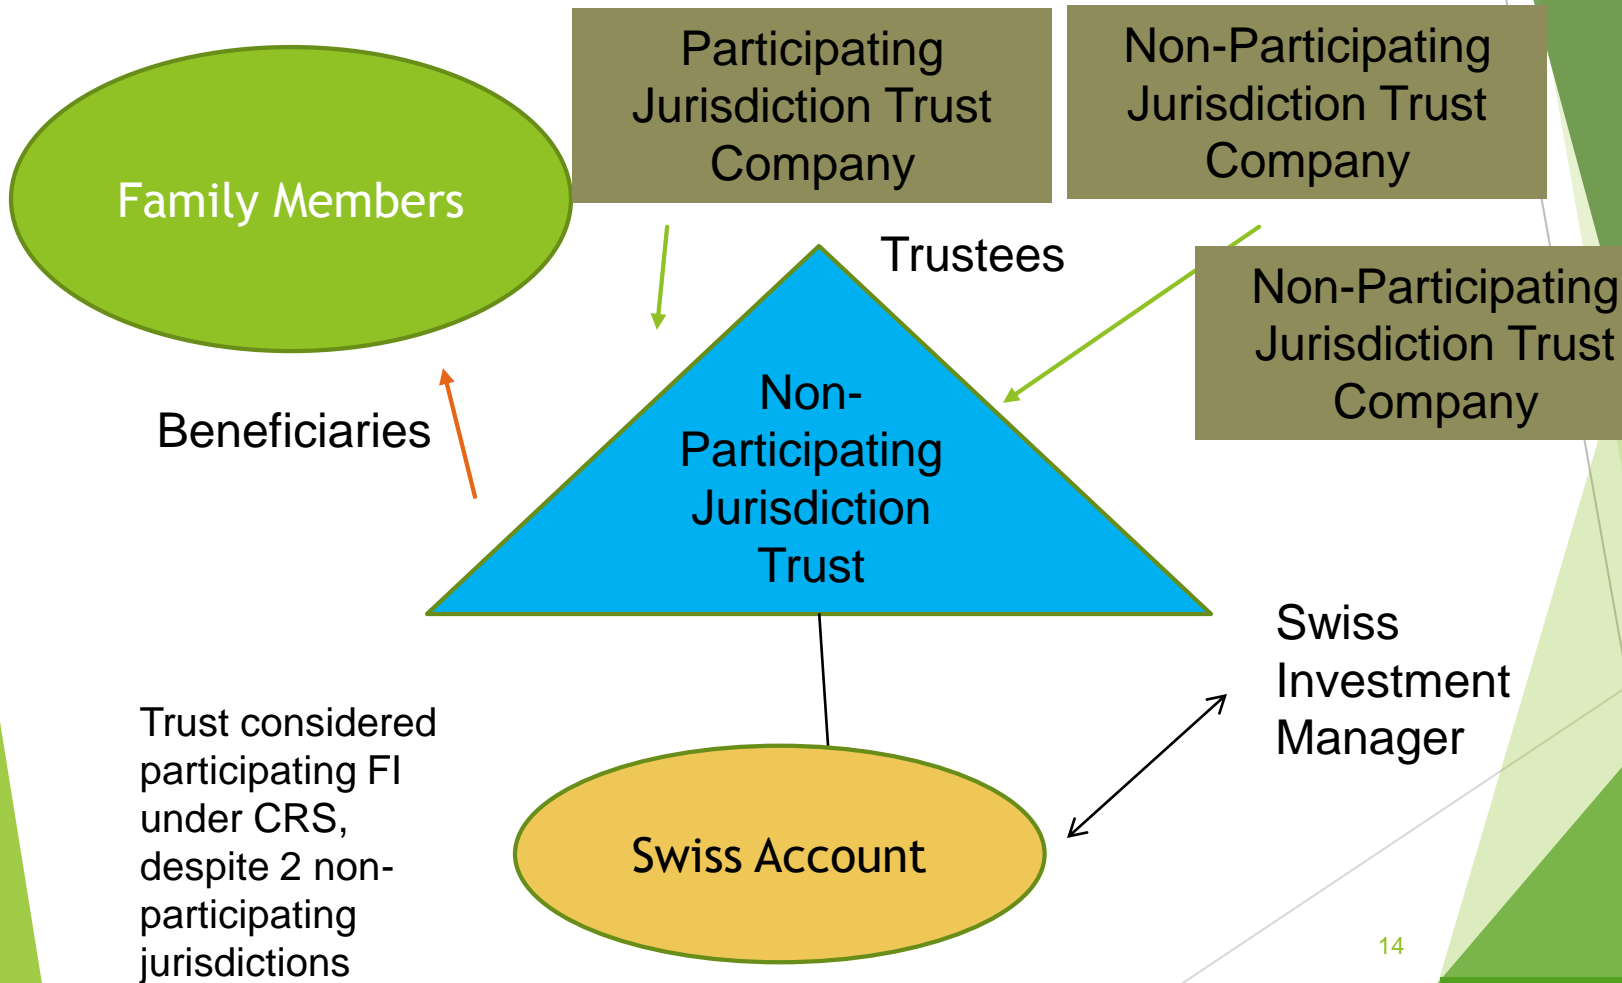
Family Members

Participating Jurisdiction Trust Company

Non-Participating Jurisdiction Trust Company

Trustees

Non-Participating Jurisdiction Trust Company

Beneficiaries

Non-Participating Jurisdiction Trust

Swiss Investment Manager

Trust considered participating FI under CRS, despite 2 non-participating jurisdictions

Swiss Account

14